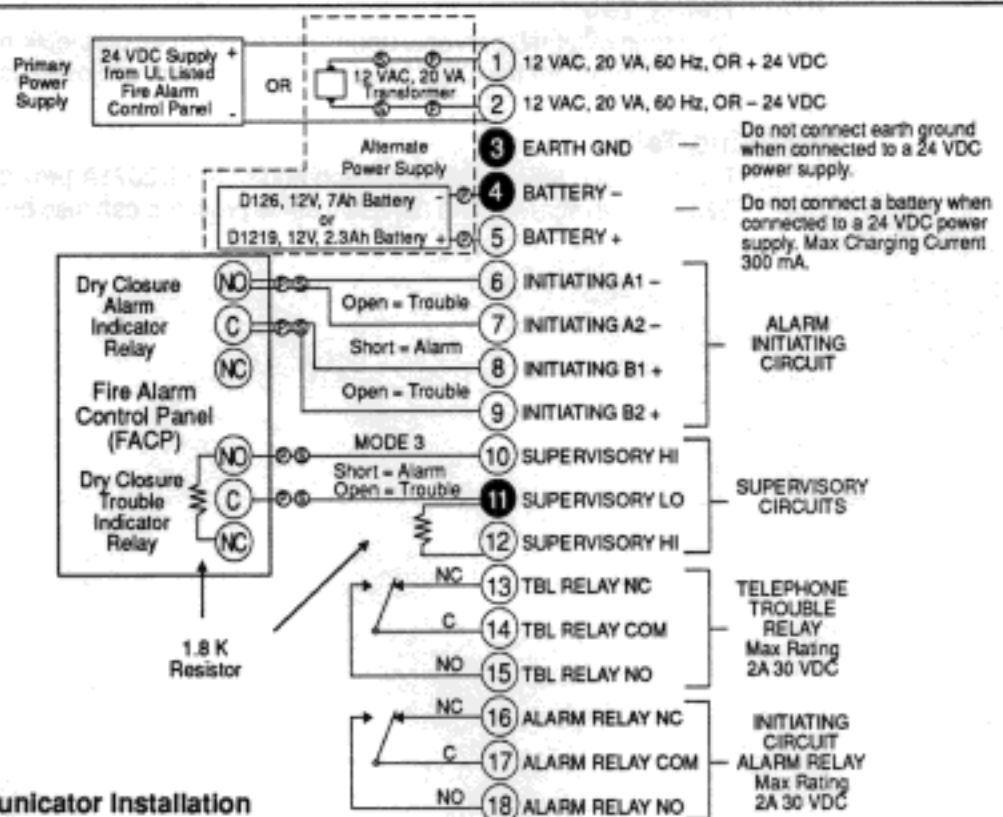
Primary Power Supply

24 VDC Supply from UL Listed Fire Alarm Control Panel + -

OR

12 VAC, 20 VA Transformer

Alternate Power Supply

1 12 VAC, 20 VA, 60 Hz, OR + 24 VDC

2 12 VAC, 20 VA, 60 Hz, OR – 24 VDC

3 EARTH GND — Do not connect earth ground when connected to a 24 VDC power supply.

D126, 12V, 7Ah Battery or D1219, 12V, 2.3Ah Battery - +

4 BATTERY – — Do not connect a battery when connected to a 24 VDC power supply. Max Charging Current 300 mA.

5 BATTERY +

Dry Closure Alarm Indicator Relay

NO

C

NC

Fire Alarm Control Panel (FACP)

Dry Closure Trouble Indicator Relay

NO

C

NC

Open = Trouble

Short = Alarm

Open = Trouble

6 INITIATING A1 –

7 INITIATING A2 –

8 INITIATING B1 +

9 INITIATING B2 +

ALARM INITIATING CIRCUIT

MODE 3

Short = Alarm

Open = Trouble

10 SUPERVISORY HI

11 SUPERVISORY LO

12 SUPERVISORY HI

SUPERVISORY CIRCUITS

1.8 K Resistor

NC

C

NO

13 TBL RELAY NC

14 TBL RELAY COM

15 TBL RELAY NO

TELEPHONE TROUBLE RELAY Max Rating 2A 30 VDC

NC

C

NO

16 ALARM RELAY NC

17 ALARM RELAY COM

18 ALARM RELAY NO

INITIATING CIRCUIT ALARM RELAY Max Rating 2A 30 VDC

unicator Installation